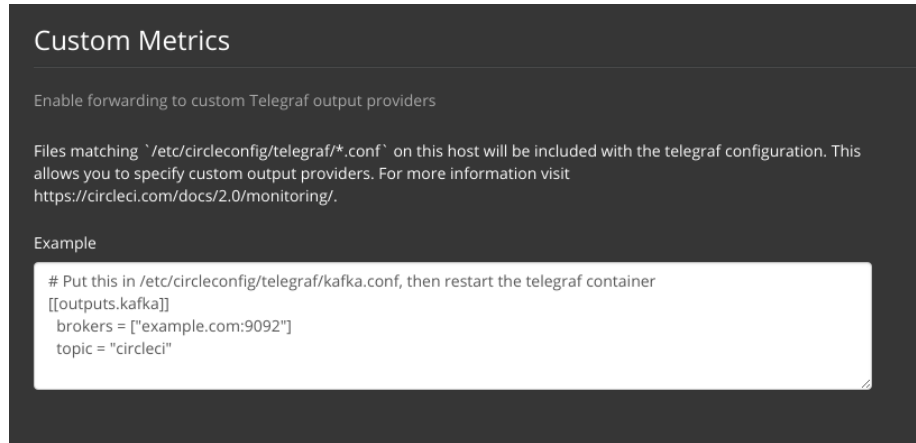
Custom Metrics

Enable forwarding to custom Telegraf output providers

Files matching `/etc/circleconfig/telegraf/*.conf` on this host will be included with the telegraf configuration. This allows you to specify custom output providers. For more information visit https://circleci.com/docs/2.0/monitoring/.

Example

# Put this in /etc/circleconfig/telegraf/kafka.conf, then restart the telegraf container
[[outputs.kafka]]
  brokers = ["example.com:9092"]
  topic = "circleci"